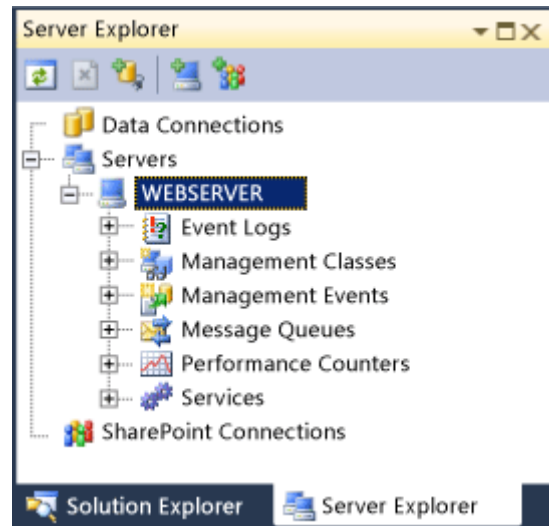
Server Explorer

Data Connections
Servers
WEBSERVER
Event Logs
Management Classes
Management Events
Message Queues
Performance Counters
Services
SharePoint Connections

Solution Explorer
Server Explorer